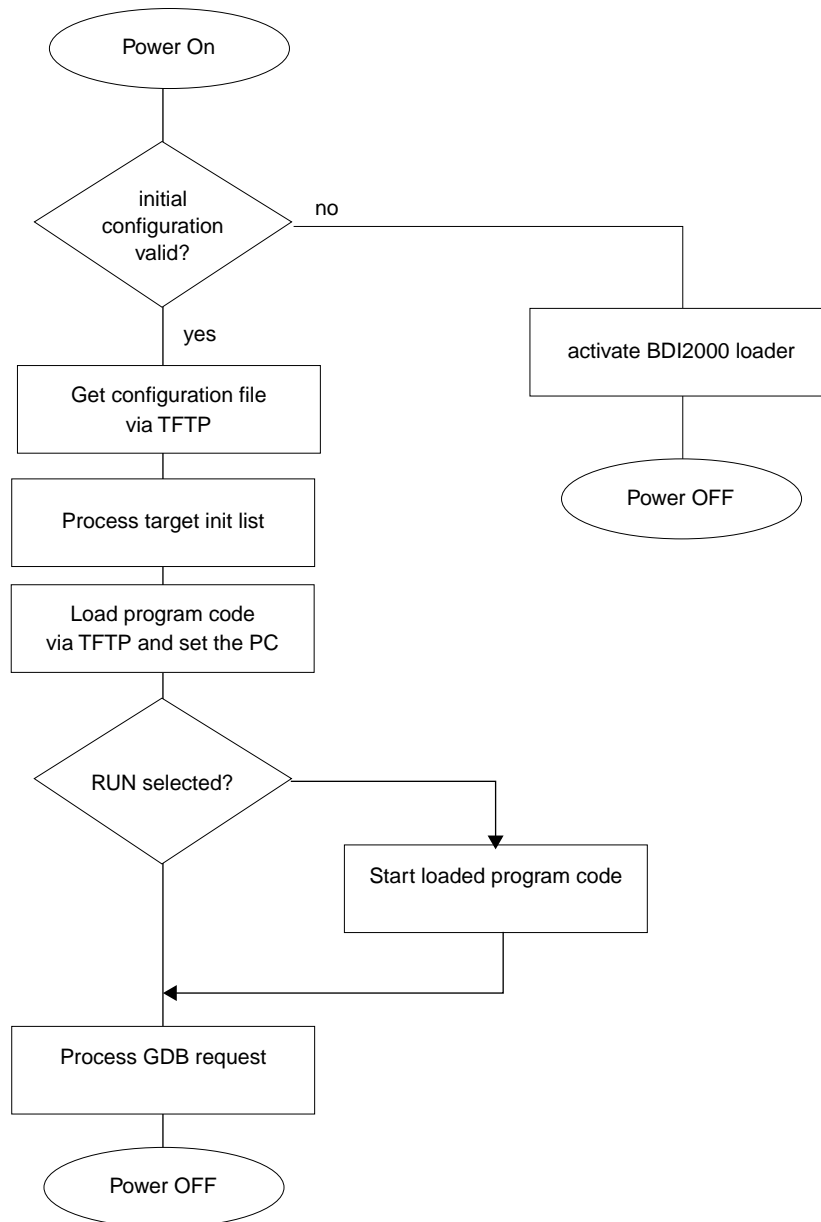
Power On

initial configuration valid?

no

activate BDI2000 loader

Power OFF

yes

Get configuration file via TFTP

Process target init list

Load program code via TFTP and set the PC

RUN selected?

Start loaded program code

Process GDB request

Power OFF